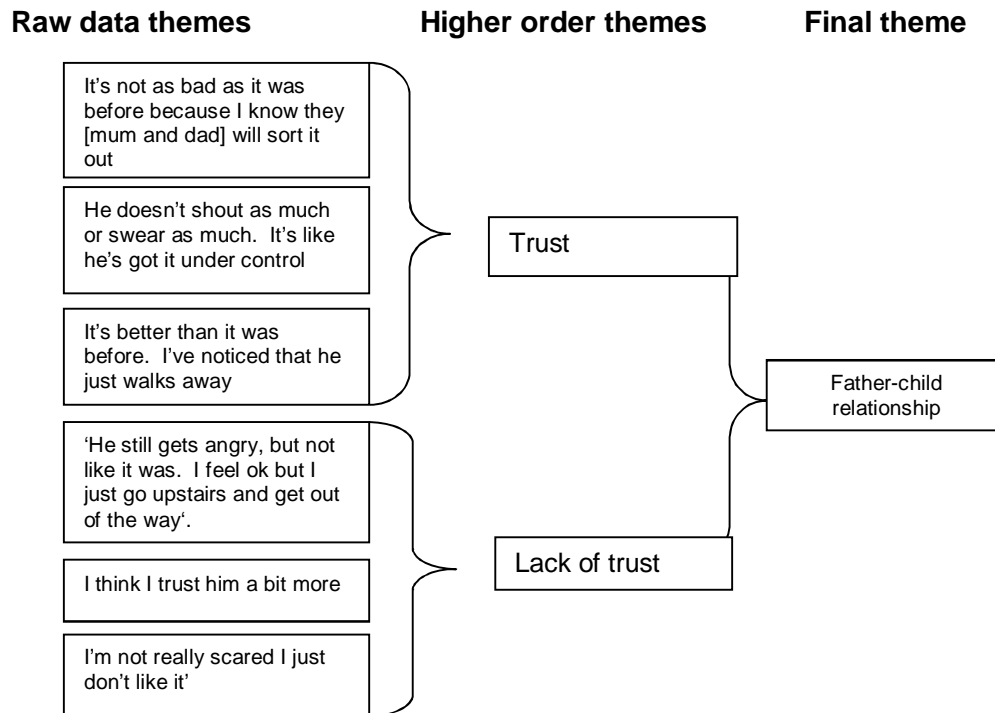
Raw data themes

Higher order themes

Final theme

It's not as bad as it was before because I know they [mum and dad] will sort it out

He doesn't shout as much or swear as much. It's like he's got it under control

It's better than it was before. I've noticed that he just walks away

'He still gets angry, but not like it was. I feel ok but I just go upstairs and get out of the way'.

I think I trust him a bit more

I'm not really scared I just don't like it'

Trust

Lack of trust

Father-child relationship